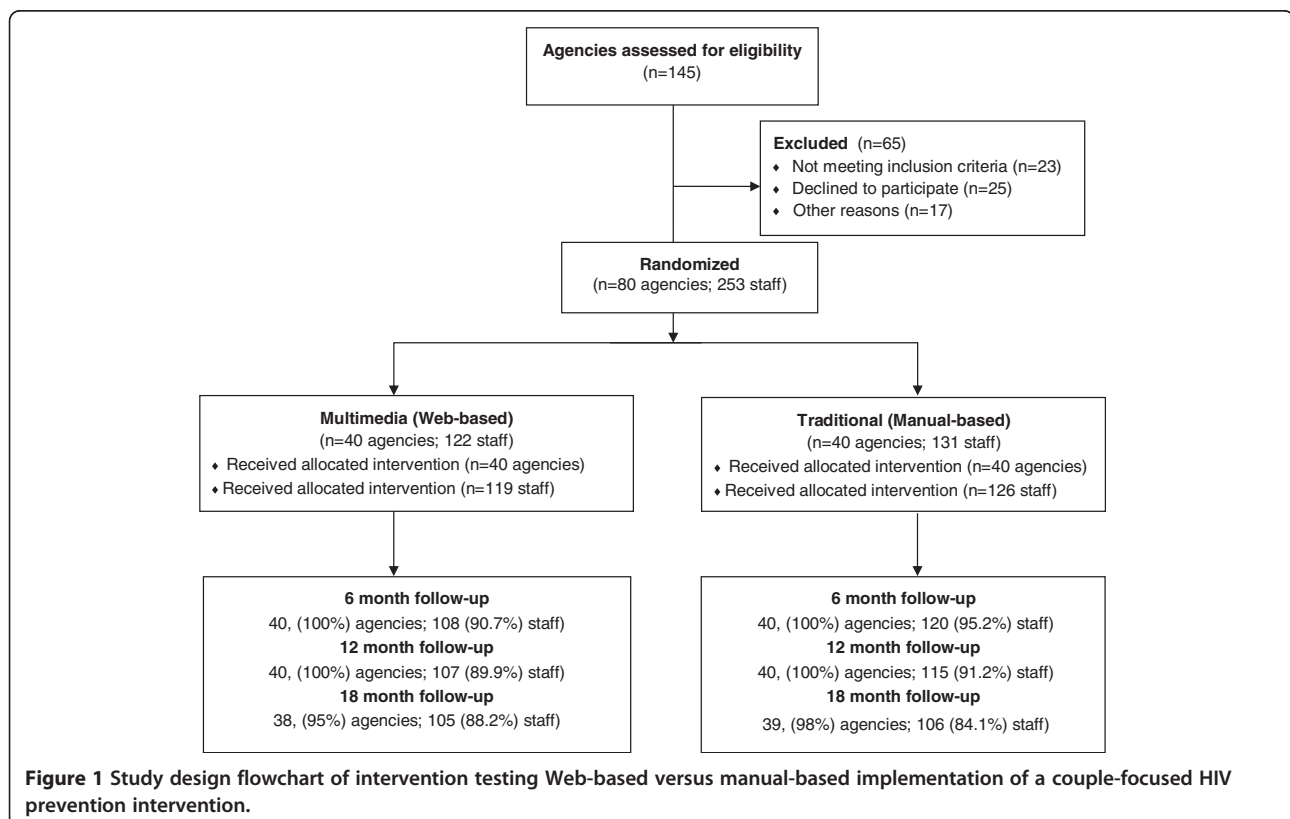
Agencies assessed for eligibility
(n=145)

Excluded (n=65)
• Not meeting inclusion criteria (n=23)
• Declined to participate (n=25)
• Other reasons (n=17)

Randomized
(n=80 agencies; 253 staff)

Multimedia (Web-based)
(n=40 agencies; 122 staff)
• Received allocated intervention (n=40 agencies)
• Received allocated intervention (n=119 staff)

Traditional (Manual-based)
(n=40 agencies; 131 staff)
• Received allocated intervention (n=40 agencies)
• Received allocated intervention (n=126 staff)

6 month follow-up
40, (100%) agencies; 108 (90.7%) staff)
12 month follow-up
40, (100%) agencies; 107 (89.9%) staff)
18 month follow-up
38, (95%) agencies; 105 (88.2%) staff)

6 month follow-up
40, (100%) agencies; 120 (95.2%) staff)
12 month follow-up
40, (100%) agencies; 115 (91.2%) staff)
18 month follow-up
39, (98%) agencies; 106 (84.1%) staff)

Figure 1 Study design flowchart of intervention testing Web-based versus manual-based implementation of a couple-focused HIV prevention intervention.